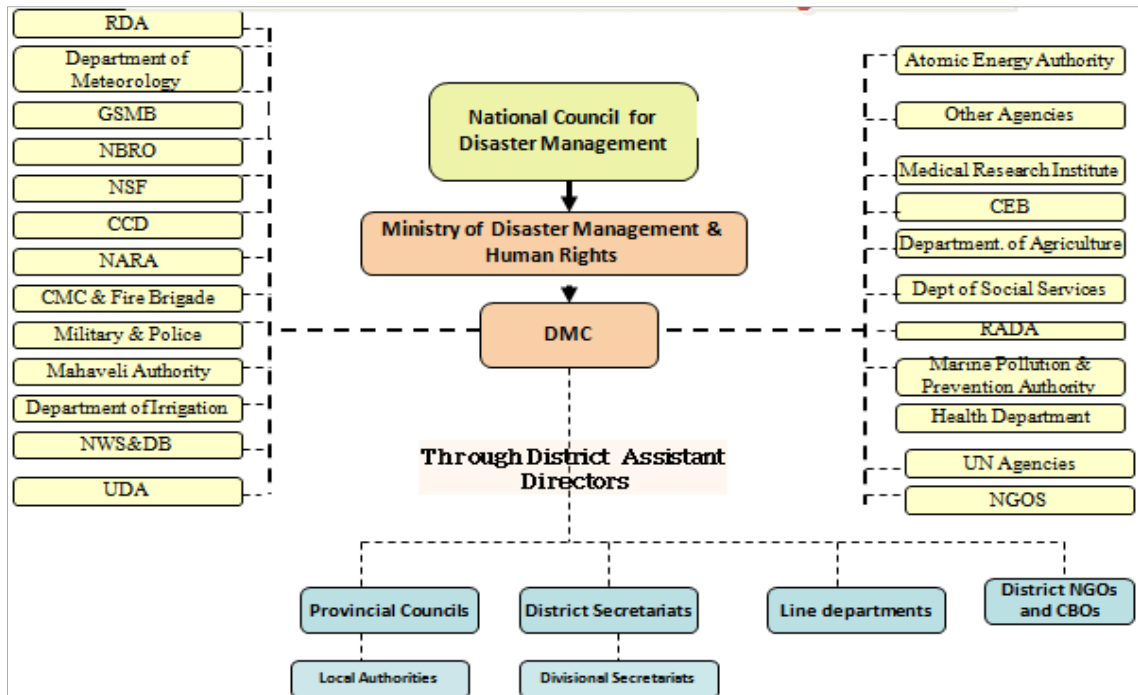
RDA

Department of Meteorology

GSMB

NBRO

NSF

CCD

NARA

CMC & Fire Brigade

Military & Police

Mahaveli Authority

Department of Irrigation

NWS&DB

UDA

National Council for Disaster Management

Ministry of Disaster Management & Human Rights

DMC

Through District Assistant Directors

Atomic Energy Authority

Other Agencies

Medical Research Institute

CEB

Department. of Agriculture

Dept of Social Services

RADA

Marine Pollution & Prevention Authority

Health Department

UN Agencies

NGOS

Provincial Councils

Local Authorities

District Secretariats

Divisional Secretariats

Line departments

District NGOs and CBOs